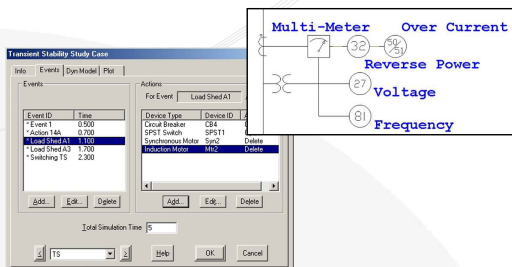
Transient Stability Study Case

Info | Events | Dyn Model | Plot

Events

| Event ID | Time |
|---|---|
| * Event 1 | 0.500 |
| * Action 14A | 0.700 |
| * Load Shed A1 | 1.100 |
| * Load Shed A3 | 1.700 |
| * Switching TS | 2.300 |

Add... Edit... Delete

Actions

For Event | Load Shed A1

| Device Type | Device ID | A |
|---|---|---|
| Circuit Breaker | CB4 | |
| SPST Switch | SPST1 | |
| Synchronous Motor | Syn2 | Delete |
| Induction Motor | Mtr2 | Delete |

Add... Edit... Delete

Total Simulation Time 5

TS

Help OK Cancel

Multi-Meter Over Current

32 50/51

Reverse Power

27 Voltage

81 Frequency